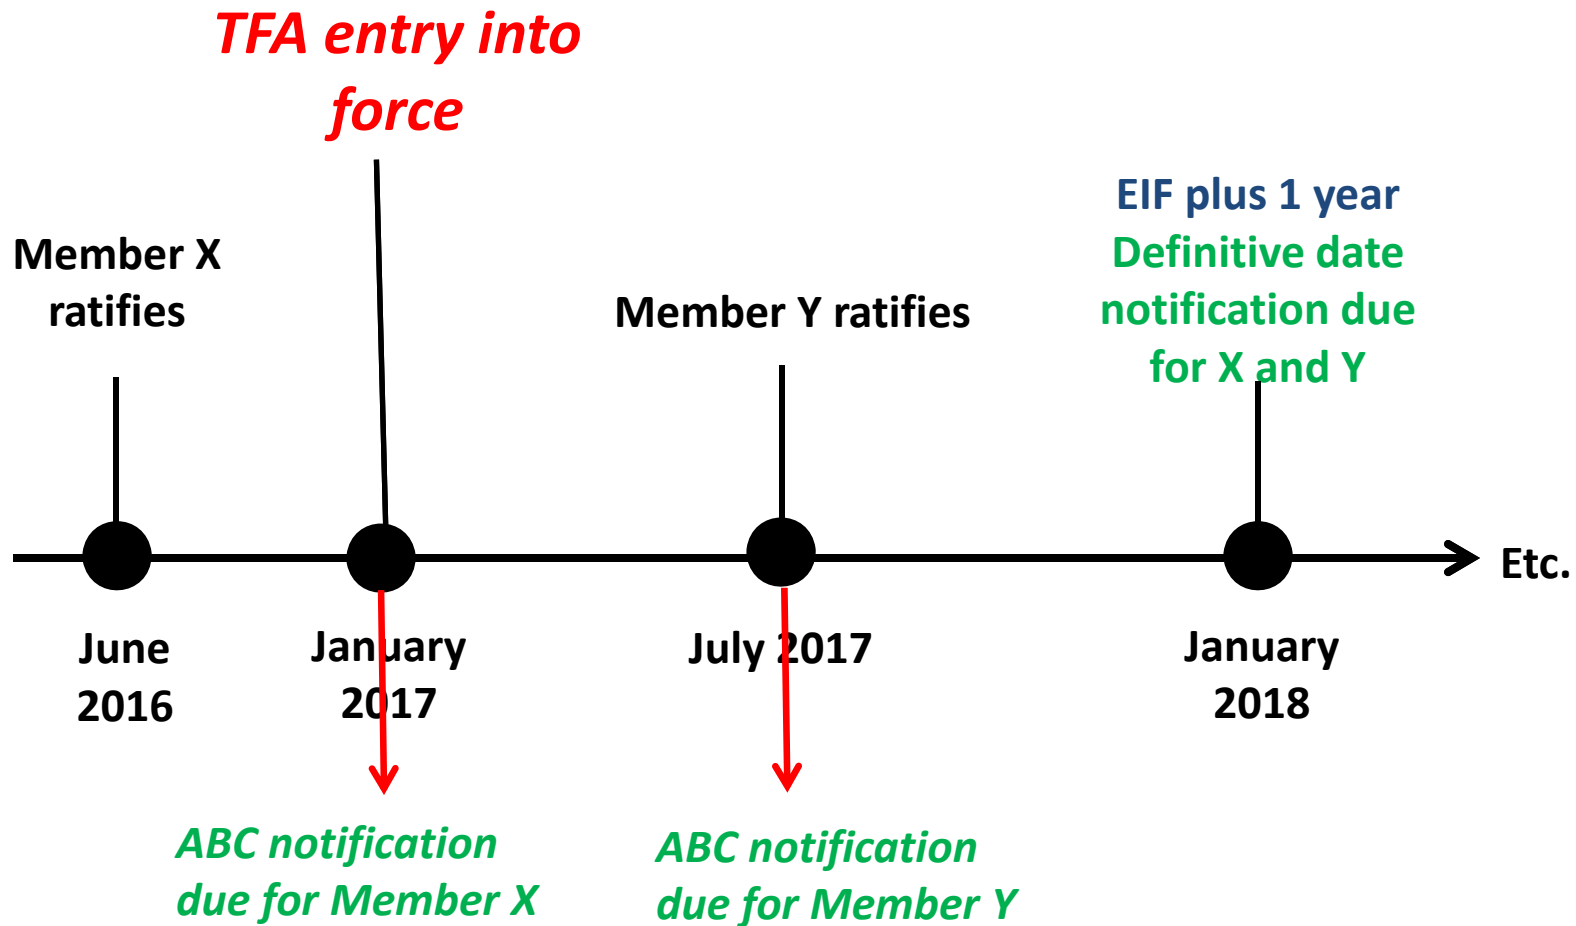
TFA entry into force

Member X ratifies

Member Y ratifies

EIF plus 1 year
Definitive date notification due for X and Y

Etc.

June 2016

January 2017

July 2017

January 2018

ABC notification due for Member X

ABC notification due for Member Y